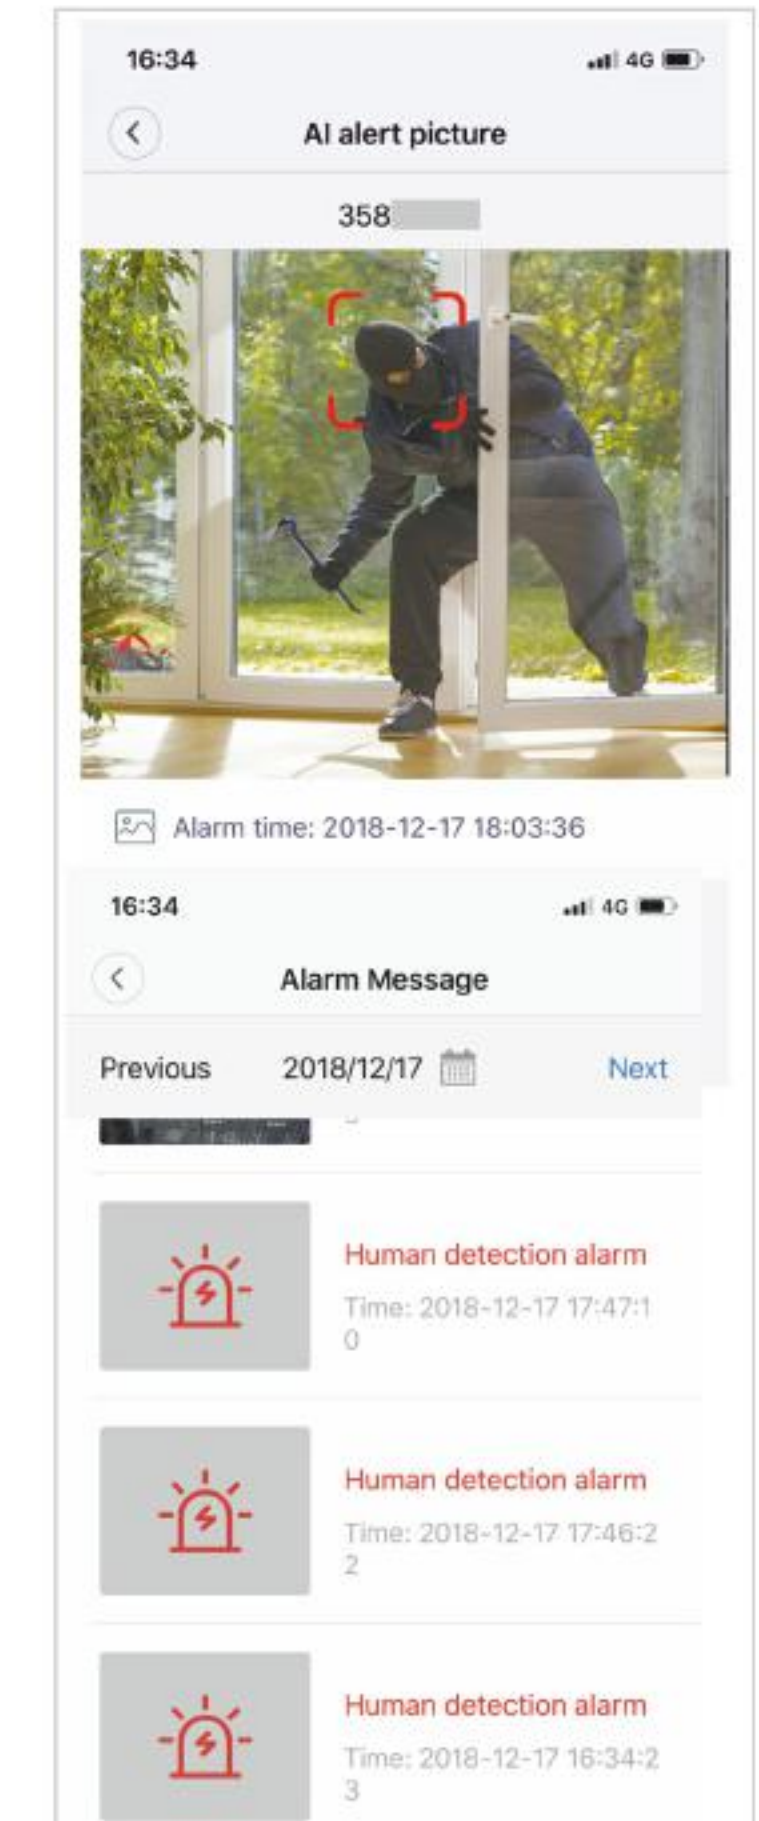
16:34

4G

AI alert picture

358

Alarm time: 2018-12-17 18:03:36

16:34

4G

Alarm Message

Previous 2018/12/17 Next

Human detection alarm

Time: 2018-12-17 17:47:10

Human detection alarm

Time: 2018-12-17 17:46:22

Human detection alarm

Time: 2018-12-17 16:34:23